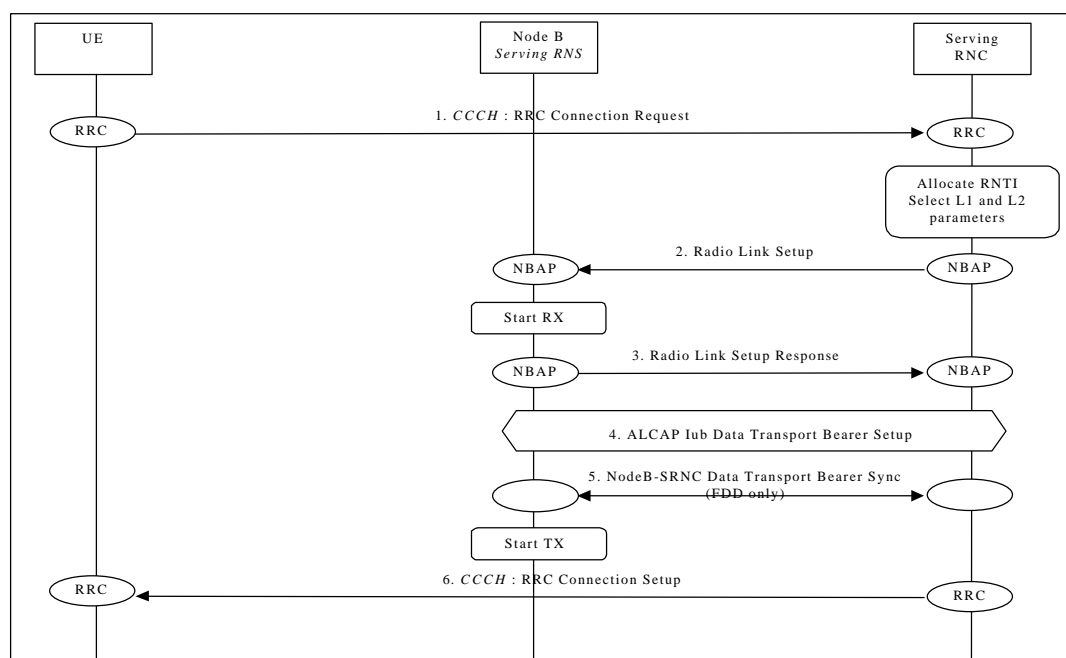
UE

Node B
Serving RNS

Serving RNC

RRC

1. CCCH : RRC Connection Request

RRC

Allocate RNTI
Select L1 and L2 parameters

NBAP

2. Radio Link Setup

NBAP

Start RX

NBAP

3. Radio Link Setup Response

NBAP

4. ALCAP Iub Data Transport Bearer Setup

5. NodeB-SRNC Data Transport Bearer Sync (FDD only)

Start TX

RRC

6. CCCH : RRC Connection Setup

RRC